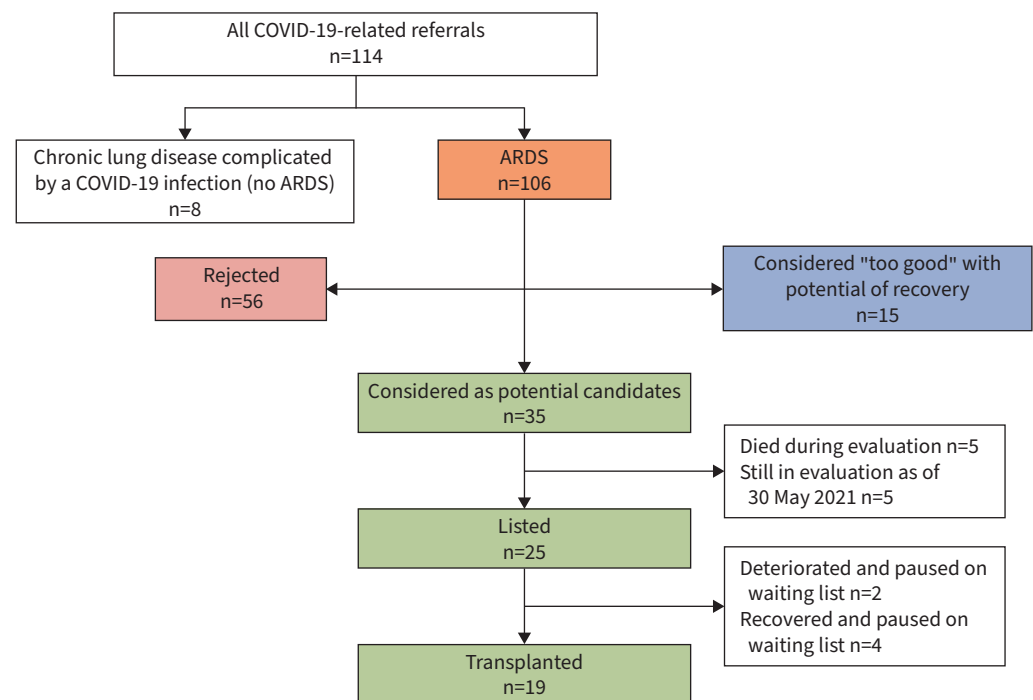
All COVID-19-related referrals
n=114

Chronic lung disease complicated by a COVID-19 infection (no ARDS)
n=8

ARDS
n=106

Rejected
n=56

Considered "too good" with potential of recovery
n=15

Considered as potential candidates
n=35

Died during evaluation n=5
Still in evaluation as of 30 May 2021 n=5

Listed
n=25

Deteriorated and paused on waiting list n=2
Recovered and paused on waiting list n=4

Transplanted
n=19